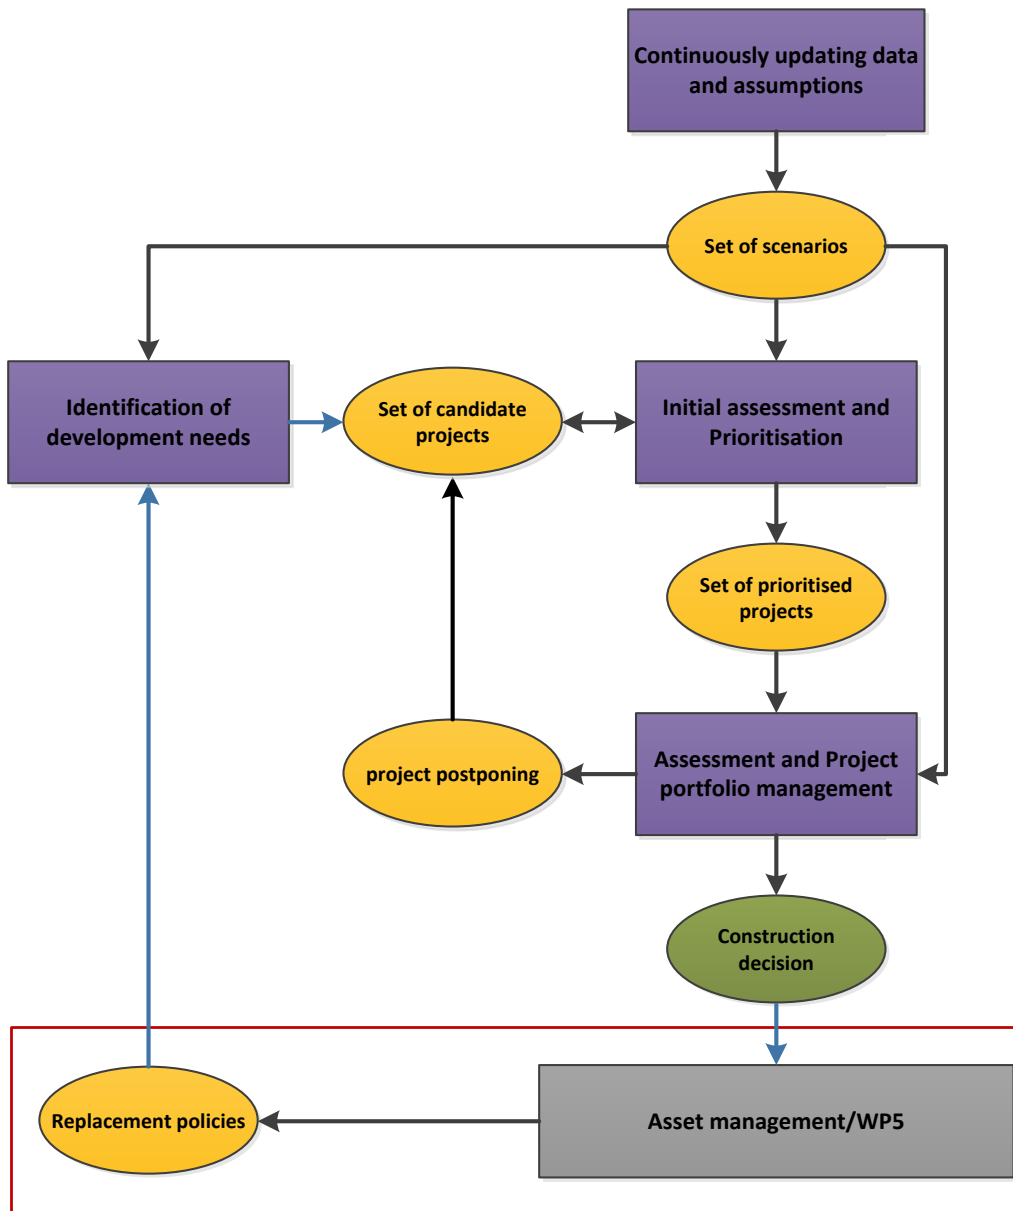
Continuously updating data and assumptions

Set of scenarios

Identification of development needs

Set of candidate projects

Initial assessment and Prioritisation

Set of prioritised projects

project postponing

Assessment and Project portfolio management

Construction decision

Replacement policies

Asset management/WP5